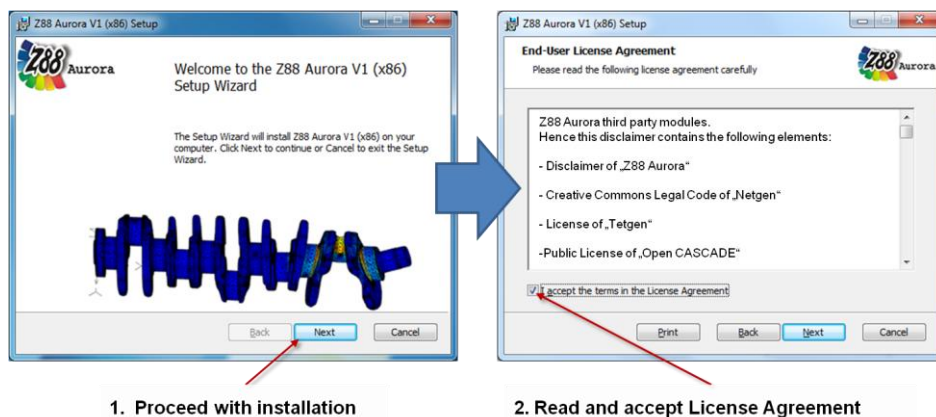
Z88 Aurora V1 (x86) Setup

Z88 Aurora

Welcome to the Z88 Aurora V1 (x86) Setup Wizard

The Setup Wizard will install Z88 Aurora V1 (x86) on your computer. Click Next to continue or Cancel to exit the Setup Wizard.

Back Next Cancel

Z88 Aurora V1 (x86) Setup

End-User License Agreement

Please read the following license agreement carefully

Z88 Aurora

Z88 Aurora third party modules.
Hence this disclaimer contains the following elements:

- Disclaimer of „Z88 Aurora"

- Creative Commons Legal Code of „Netgen"

- License of „Tetgen"

-Public License of „Open CASCADE"

I accept the terms in the License Agreement

Print Back Next Cancel

1. Proceed with installation

2. Read and accept License Agreement